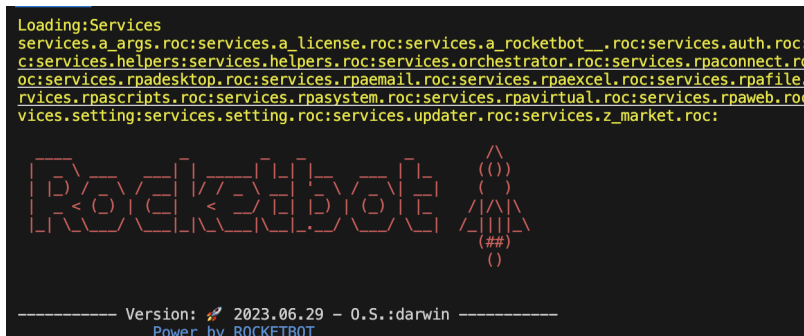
Loading:Services
services.a_args.roc:services.a_license.roc:services.a_rocketbot__.roc:services.auth.roc:
c:services.helpers:services.helpers.roc:services.orchestrator.roc:services.rpaconnect.ro
oc:services.rpadesktop.roc:services.rpaemail.roc:services.rpaexcel.roc:services.rpafile.
rvices.rpascripts.roc:services.rpasystem.roc:services.rpavirtual.roc:services.rpaweb.roc
vices.setting:services.setting.roc:services.updater.roc:services.z_market.roc:

Rocketbot

----------- Version: 🚀 2023.06.29 - O.S.:darwin -----------
Power by ROCKETBOT